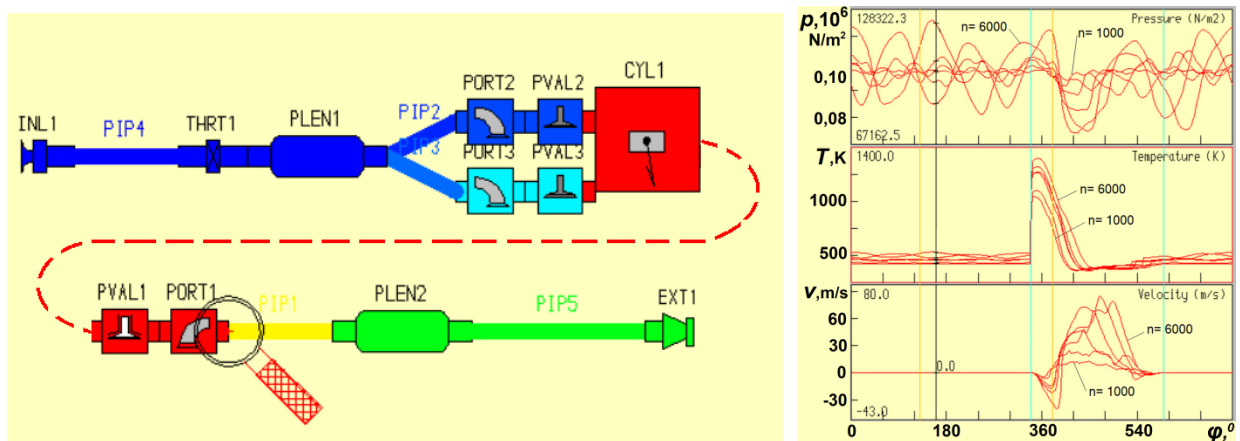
INL1 PIP4 THRT1 PLEN1 PIP2 PIP3 PORT2 PVAL2 PORT3 PVAL3 CYL1

PVAL1 PORT1 PIP1 PLEN2 PIP5 EXT1

$p, 10^6$ N/m$^2$
128322.3
Pressure (N/m2)
n= 6000
n= 1000
0,10
0,08
67162.5

$T$,K
1400.0
Temperature (K)
1000
n= 6000
n= 1000
500

$v$,m/s
80.0
Velocity (m/s)
60
30
0
-30
0.0
-43.0
n= 6000
n= 1000

0 180 360 540 $\varphi,^0$